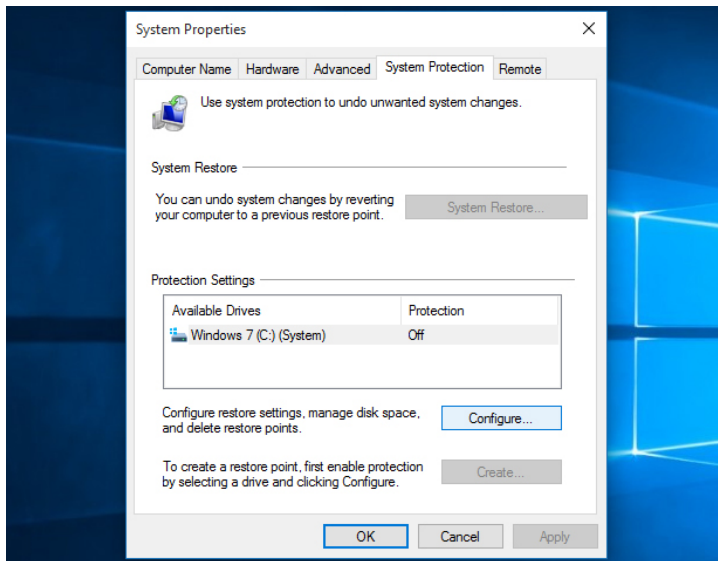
System Properties

×

Computer Name | Hardware | Advanced | System Protection | Remote

Use system protection to undo unwanted system changes.

System Restore

You can undo system changes by reverting your computer to a previous restore point.

System Restore...

Protection Settings

| Available Drives | Protection |
|---|---|
| Windows 7 (C:) (System) | Off |

Configure restore settings, manage disk space, and delete restore points.

Configure...

To create a restore point, first enable protection by selecting a drive and clicking Configure.

Create...

OK

Cancel

Apply